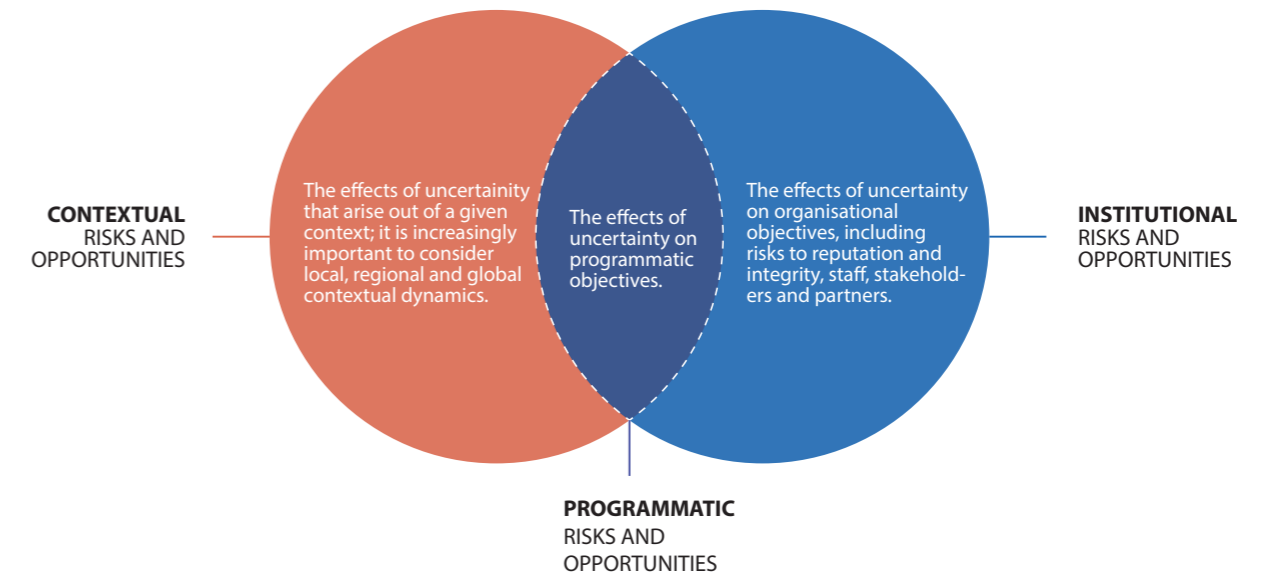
CONTEXTUAL
RISKS AND
OPPORTUNITIES

The effects of uncertainty that arise out of a given context; it is increasingly important to consider local, regional and global contextual dynamics.

The effects of uncertainty on programmatic objectives.

The effects of uncertainty on organisational objectives, including risks to reputation and integrity, staff, stakeholders and partners.

INSTITUTIONAL
RISKS AND
OPPORTUNITIES

PROGRAMMATIC
RISKS AND
OPPORTUNITIES